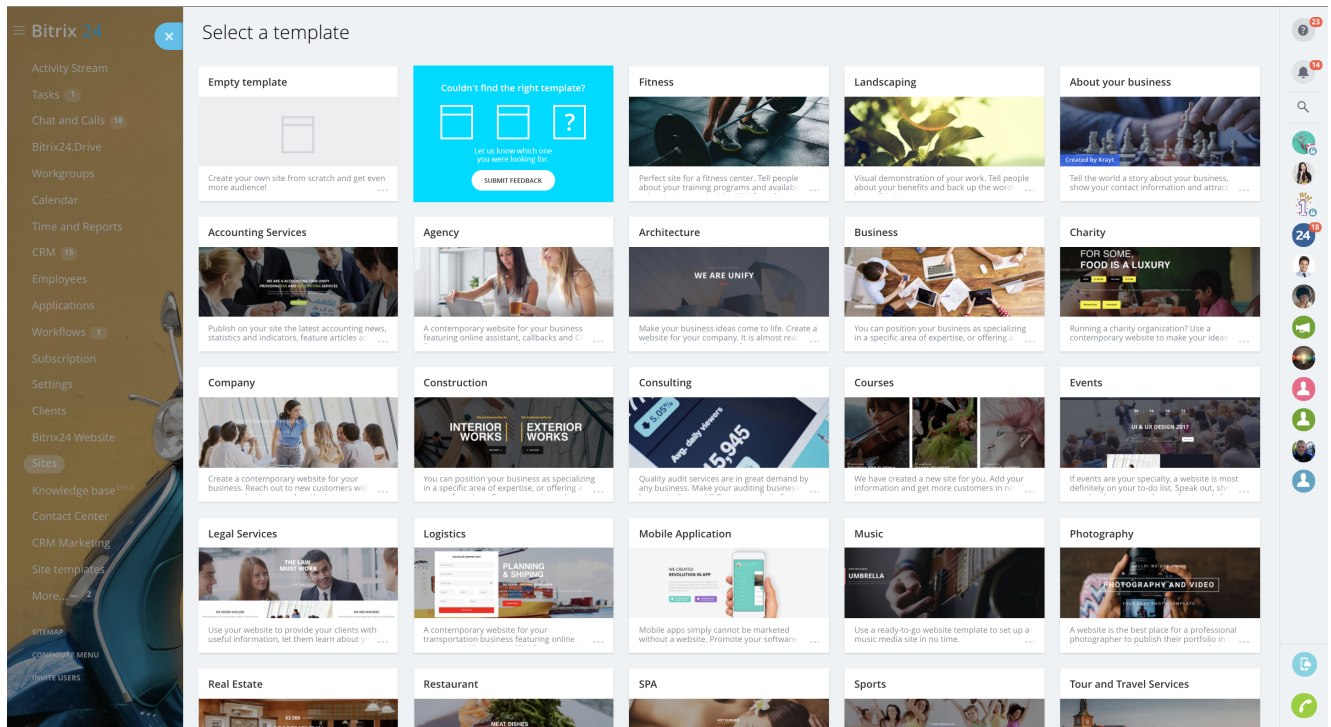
Bitrix 24

Activity Stream
Tasks 1
Chat and Calls 18
Bitrix24.Drive
Workgroups
Calendar
Time and Reports
CRM 15
Employees
Applications
Workflows 1
Subscription
Settings
Clients
Bitrix24 Website
Sites
Knowledge base beta
Contact Center
CRM Marketing
Site templates
More... 2

SITEMAP
CONFIGURE MENU
INVITE USERS

Select a template

Empty template
Create your own site from scratch and get even more audience!

Couldn't find the right template?
Let us know which one you were looking for.
SUBMIT FEEDBACK

Fitness
Perfect site for a fitness center. Tell people about your training programs and availabl...

Landscaping
Visual demonstration of your work. Tell people about your benefits and back up the word...

About your business
Created by Krayt
Tell the world a story about your business, show your contact information and attract...

Accounting Services
WE ARE A ACCOUNTING FIRM UNIFY
Publish on your site the latest accounting news, statistics and indicators, feature articles a...

Agency
A contemporary website for your business featuring online assistant, callbacks and Cl...

Architecture
WE ARE UNIFY
Make your business ideas come to life. Create a website for your company. It is almost rea...

Business
You can position your business as specializing in a specific area of expertise, or offering a...

Charity
FOR SOME, FOOD IS A LUXURY
Running a charity organization? Use a contemporary website to make your ideas...

Company
Create a contemporary website for your business. Reach out to new customers wit...

Construction
INTERIOR WORKS
EXTERIOR WORKS
You can position your business as specializing in a specific area of expertise, or offering a...

Consulting
5.05%
Avg. daily viewers
15,945
Quality audit services are in great demand by any business. Make your auditing business...

Courses
We have created a new site for you. Add your information and get more customers in no...

Events
UI & UX DESIGN 2017
If events are your specialty, a website is most definitely on your to-do list. Speak out, sh...

Legal Services
THE LAW MUST WORK
Use your website to provide your clients with useful information, let them learn about y...

Logistics
PLANNING & SHIPPING
A contemporary website for your transportation business featuring online...

Mobile Application
WE CREATED REVOLUTION IN APP
Mobile apps simply cannot be marketed without a website. Promote your software...

Music
UMBRELLA
Use a ready-to-go website template to set up a music media site in no time.

Photography
PHOTOGRAPHY AND VIDEO
A website is the best place for a professional photographer to publish their portfolio in...

Real Estate
$2,500

Restaurant
MEAT DISHES

SPA

Sports

Tour and Travel Services

23
14
18
24